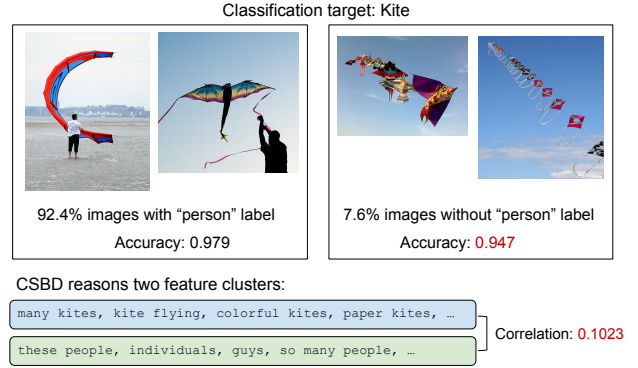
Classification target: Kite

92.4% images with “person” label
Accuracy: 0.979

7.6% images without “person” label
Accuracy: 0.947

CSBD reasons two feature clusters:

many kites, kite flying, colorful kites, paper kites, …

these people, individuals, guys, so many people, …

Correlation: 0.1023